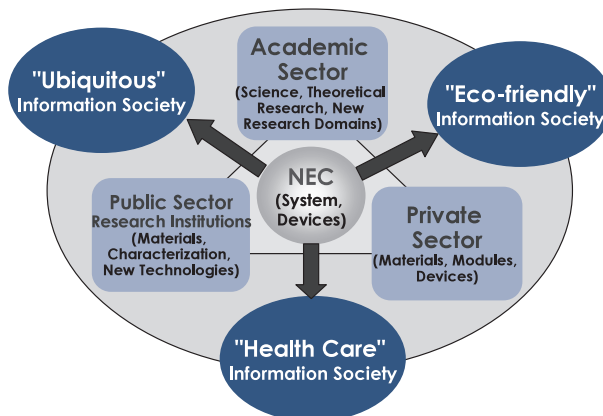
"Ubiquitous"
Information Society

Academic Sector
(Science, Theoretical Research, New Research Domains)

"Eco-friendly"
Information Society

Public Sector
Research Institutions
(Materials, Characterization, New Technologies)

NEC
(System, Devices)

Private Sector
(Materials, Modules, Devices)

"Health Care"
Information Society